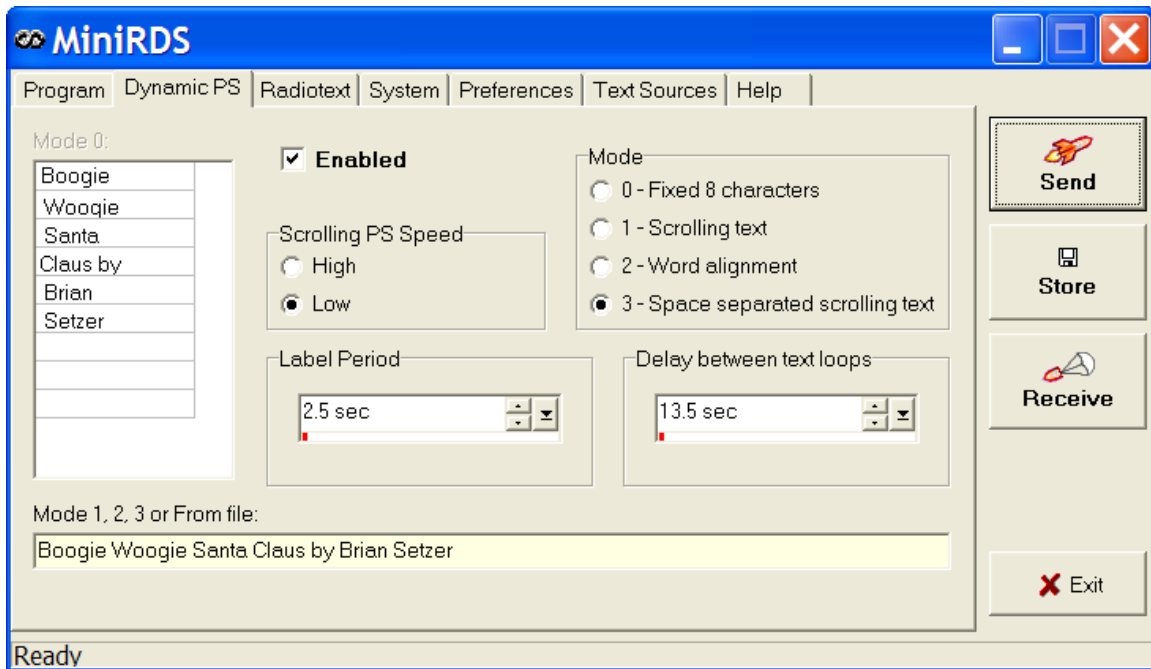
MiniRDS

Program | Dynamic PS | Radiotext | System | Preferences | Text Sources | Help

Mode 0:
Boogie
Woogie
Santa
Claus by
Brian
Setzer

Enabled

Scrolling PS Speed
High
Low

Mode
0 - Fixed 8 characters
1 - Scrolling text
2 - Word alignment
3 - Space separated scrolling text

Label Period
2.5 sec

Delay between text loops
13.5 sec

Mode 1, 2, 3 or From file:
Boogie Woogie Santa Claus by Brian Setzer

Send
Store
Receive
Exit

Ready